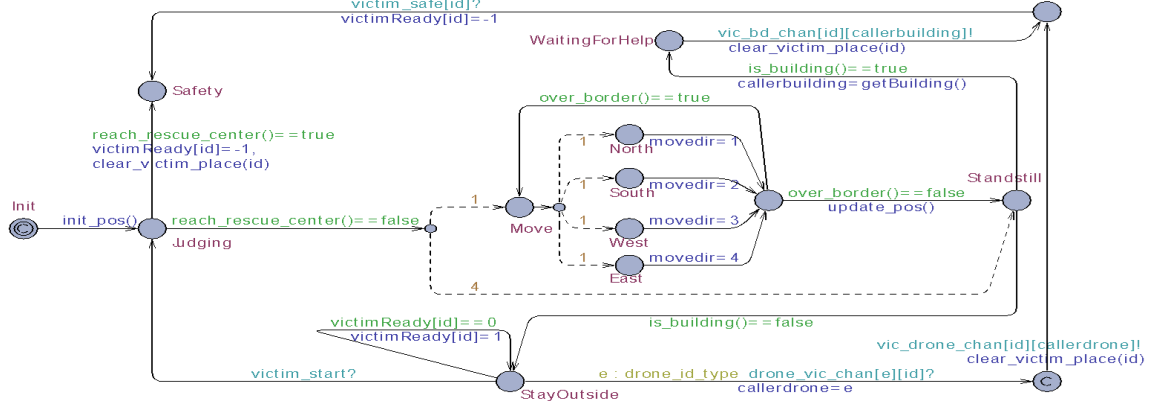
victim_safe[id]?
victimReady[id]=-1

vic_bd_chan[id][callerbuilding]!
clear_victim_place(id)

WaitingForHelp

is_building()==true
callerbuilding=getBuilding()

Safety

over_border()==true

reach_rescue_center()==true
victimReady[id]=-1,
clear_victim_place(id)

1
North
movedir=1

1
South
movedir=2

Standstill

over_border()==false
update_pos()

Init

init_pos()

reach_rescue_center()==false

1

Move

1
West
movedir=3

Judging

1
East
movedir=4

4

victimReady[id]==0
victimReady[id]=1

is_building()==false

vic_drone_chan[id][callerdrone]!
clear_victim_place(id)

victim_start?

e : drone_id_type drone_vic_chan[e][id]?
callerdrone=e

StayOutside

C